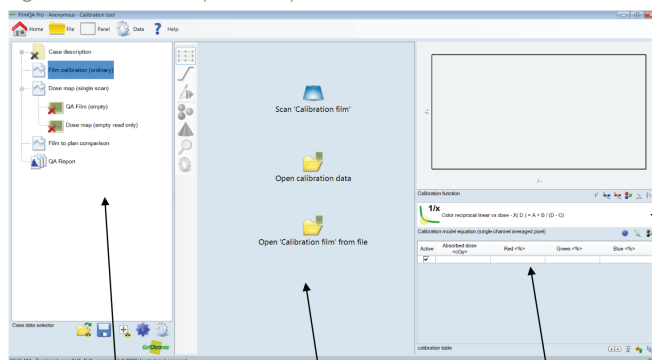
FilmQA Pro - Anonymous - Calibration tool

Home File Panel Data Help

Case description
Film calibration (ordinary)
Dose map (single scan)
QA Film (empty)
Dose map (empty read only)
Film to plan comparison
QA Report

Case data selector

Scan 'Calibration film'

Open calibration data

Open 'Calibration film' from file

Calibration function

1/x
Color reciprocal linear vs dose - X( D ) = A + B / (D - C)

Calibration model equation (single channel averaged pixel)

| Active | Absorbed dose <cGy> | Red <%> | Green <%> | Blue <%> |
|---|---|---|---|---|
| ☑ | | | | |

calibration table